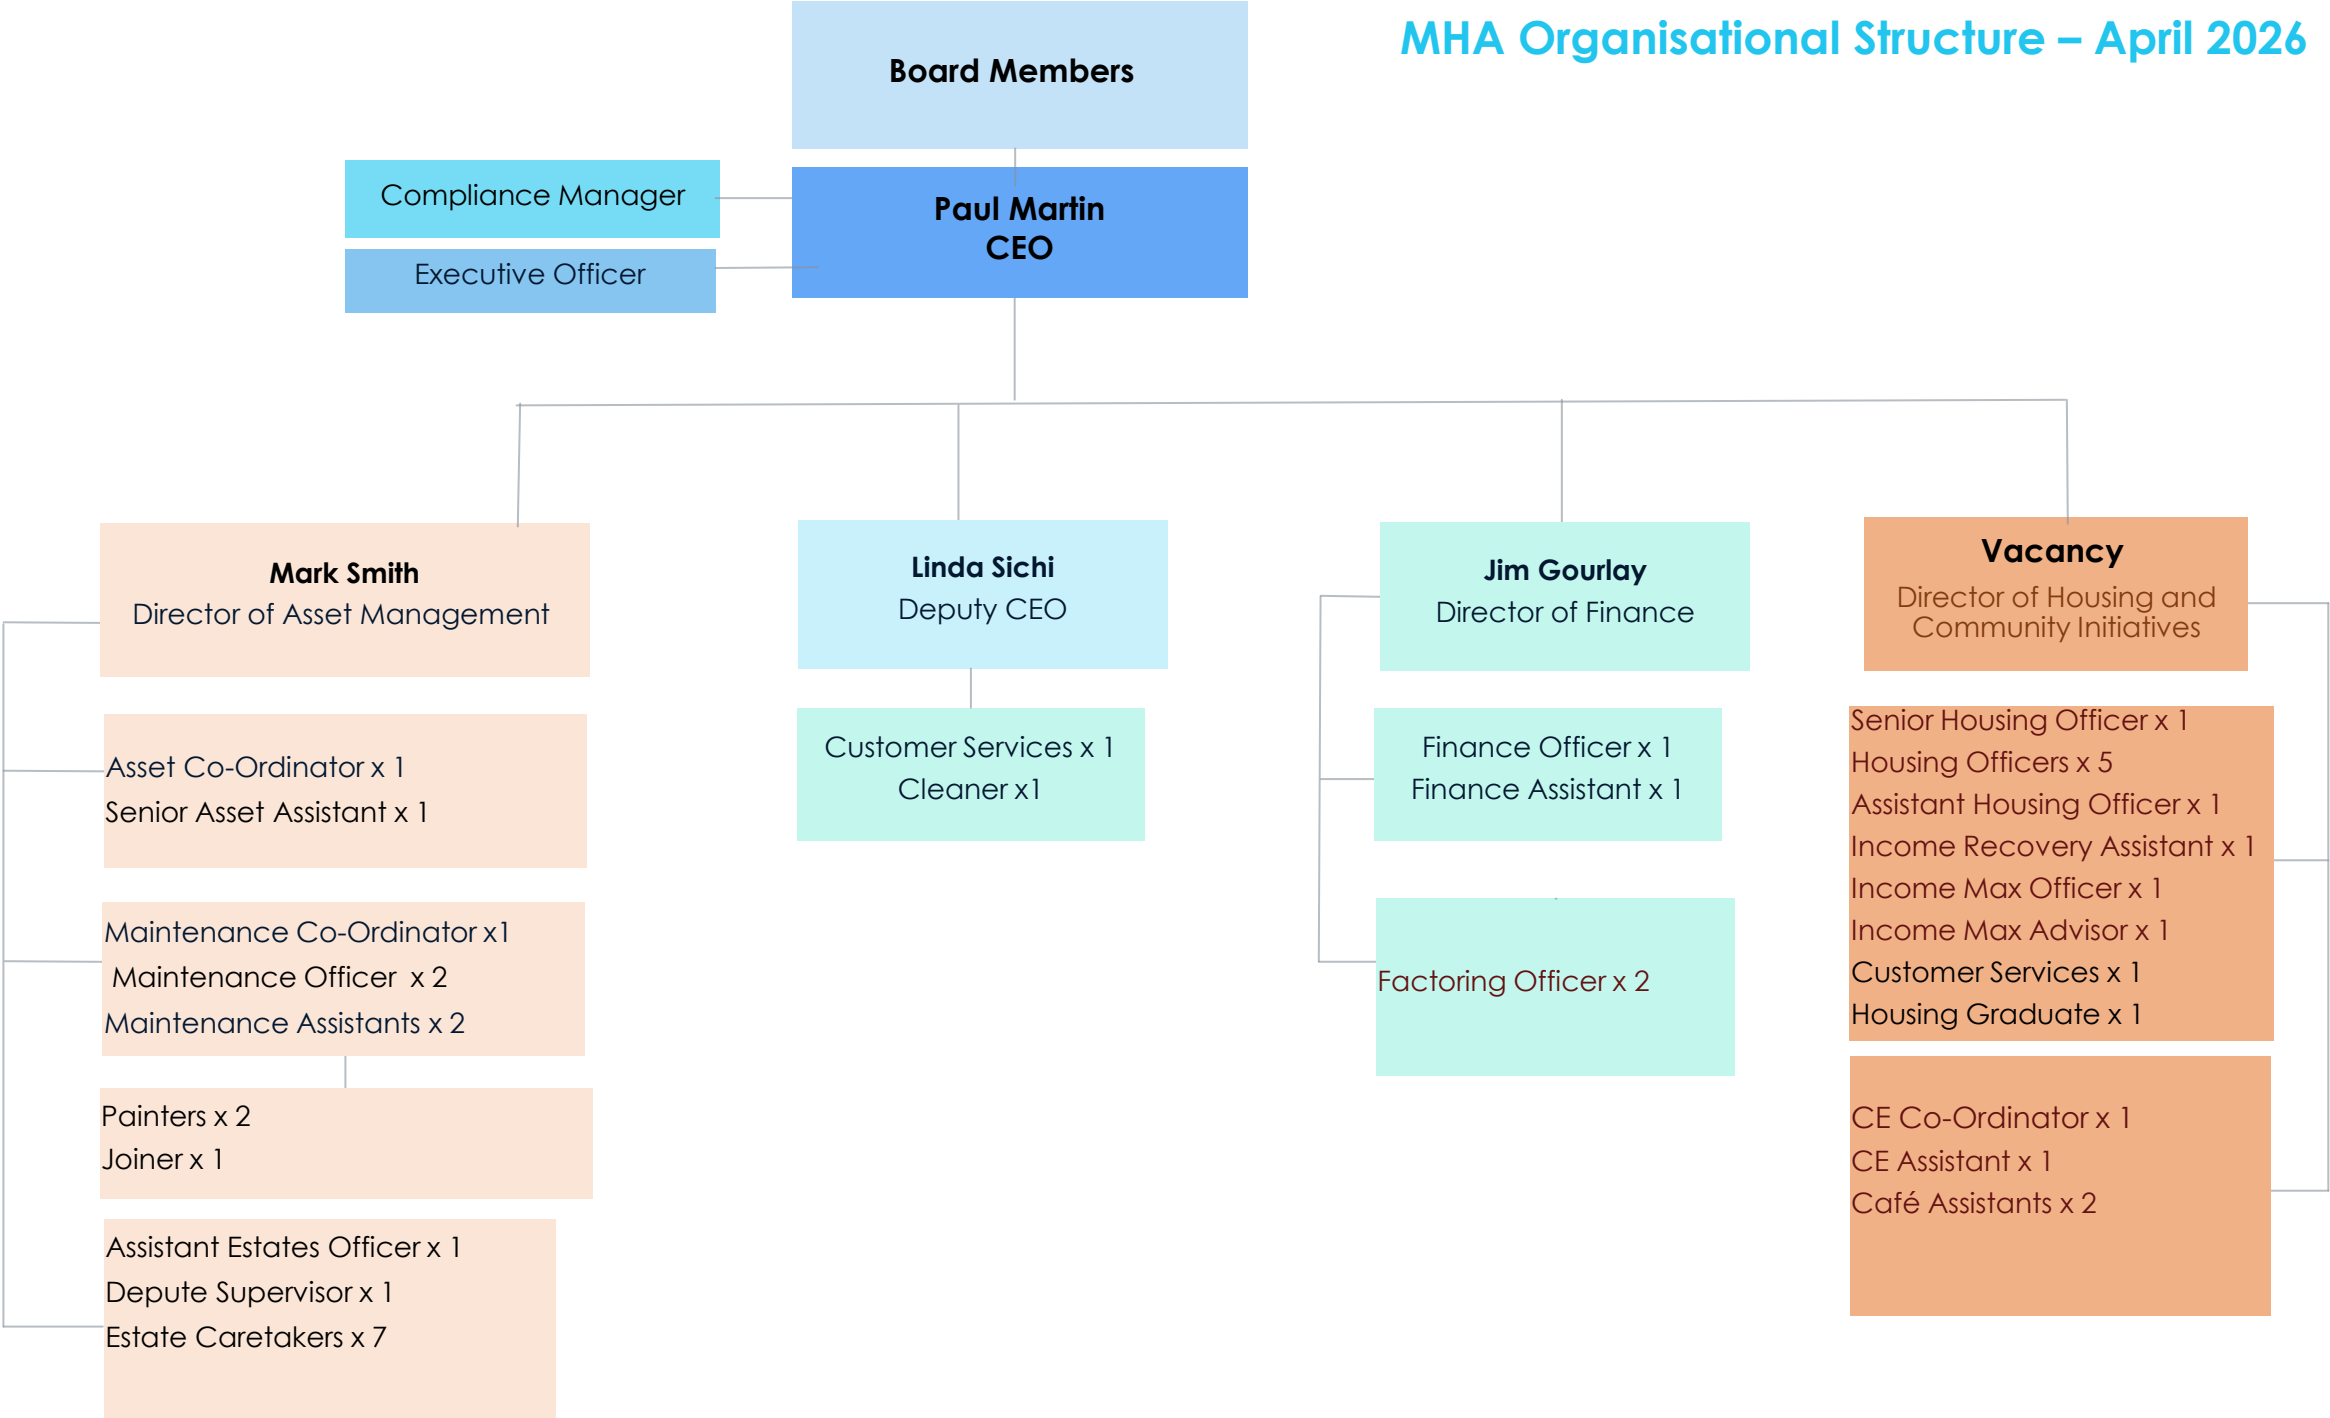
MHA Organisational Structure – April 2026

Board Members

Compliance Manager

Executive Officer

Paul Martin
CEO

Mark Smith
Director of Asset Management

Asset Co-Ordinator x 1
Senior Asset Assistant x 1

Maintenance Co-Ordinator x1
Maintenance Officer x 2
Maintenance Assistants x 2

Painters x 2
Joiner x 1

Assistant Estates Officer x 1
Depute Supervisor x 1
Estate Caretakers x 7

Linda Sichi
Deputy CEO

Customer Services x 1
Cleaner x1

Jim Gourlay
Director of Finance

Finance Officer x 1
Finance Assistant x 1

Factoring Officer x 2

Vacancy
Director of Housing and Community Initiatives

Senior Housing Officer x 1
Housing Officers x 5
Assistant Housing Officer x 1
Income Recovery Assistant x 1
Income Max Officer x 1
Income Max Advisor x 1
Customer Services x 1
Housing Graduate x 1

CE Co-Ordinator x 1
CE Assistant x 1
Café Assistants x 2